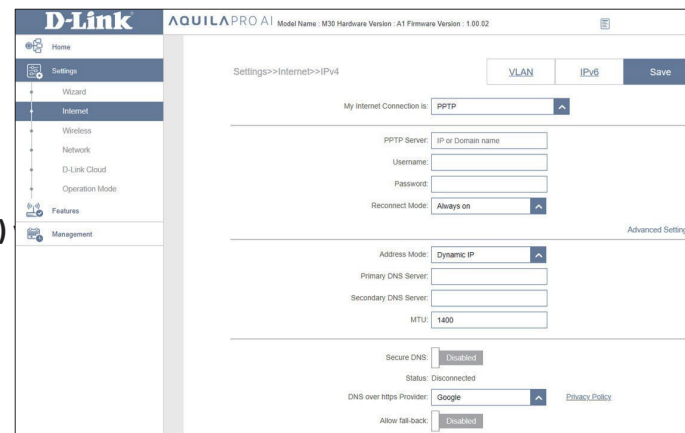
D-Link

AQUILA PRO AI Model Name : M30 Hardware Version : A1 Firmware Version : 1.00.02

Home

Settings

Wizard

Internet

Wireless

Network

D-Link Cloud

Operation Mode

Features

Management

Settings>>Internet>>IPv4

VLAN

IPv6

Save

My Internet Connection is: PPTP

PPTP Server: IP or Domain name

Username:

Password:

Reconnect Mode: Always on

Advanced Setting

Address Mode: Dynamic IP

Primary DNS Server:

Secondary DNS Server:

MTU: 1400

Secure DNS: Disabled

Status: Disconnected

DNS over https Provider: Google

Privacy Policy

Allow fall-back: Disabled